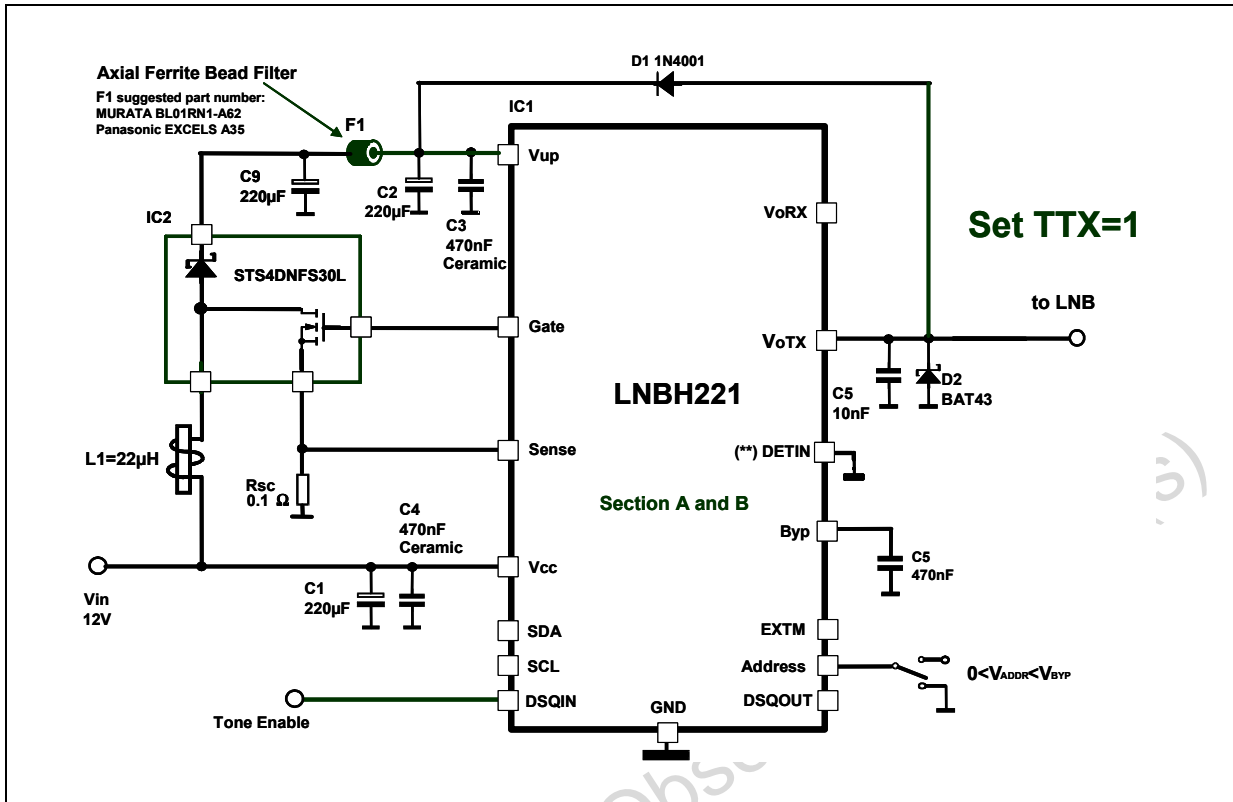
Axial Ferrite Bead Filter
F1 suggested part number:
MURATA BL01RN1-A62
Panasonic EXCELS A35

D1 1N4001

IC1

F1

C9
220µF

C2
220µF

C3
470nF
Ceramic

Vup

VoRX

Set TTX=1

IC2

STS4DNFS30L

Gate

to LNB

VoTX

LNBH221

C5
10nF

D2
BAT43

L1=22µH

Sense

(**) DETIN

Rsc
0.1 Ω

Section A and B

C4
470nF
Ceramic

Byp

C5
470nF

Vcc

Vin
12V

C1
220µF

SDA

EXTM

SCL

Address

$0<V_{ADDR}<V_{BYP}$

DSQIN

DSQOUT

GND

Tone Enable